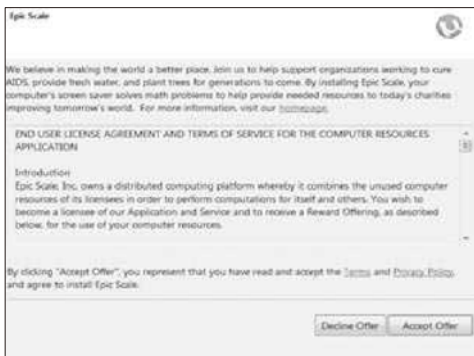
Epic Scale

We believe in making the world a better place. Join us to help support organizations working to cure AIDS, provide fresh water, and plant trees for generations to come. By installing Epic Scale, your computer's screen saver solves math problems to help provide needed resources to today's charities improving tomorrow's world. For more information, visit our homepage.

END USER LICENSE AGREEMENT AND TERMS OF SERVICE FOR THE COMPUTER RESOURCES APPLICATION

Introduction
Epic Scale, Inc. owns a distributed computing platform whereby it combines the unused computer resources of its licensees in order to perform computations for itself and others. You wish to become a licensee of our Application and Service and to receive a Reward Offering, as described below, for the use of your computer resources.

By clicking "Accept Offer", you represent that you have read and accept the Terms and Privacy Policy, and agree to install Epic Scale.

Decline Offer Accept Offer